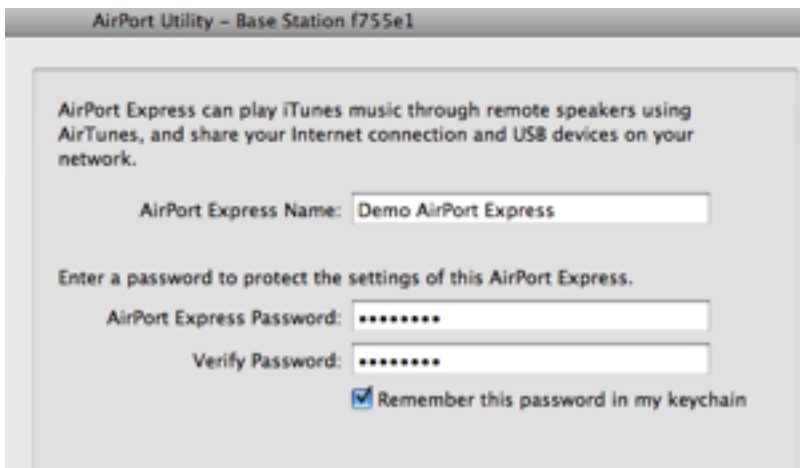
AirPort Utility – Base Station f755e1

AirPort Express can play iTunes music through remote speakers using AirTunes, and share your Internet connection and USB devices on your network.

AirPort Express Name: Demo AirPort Express

Enter a password to protect the settings of this AirPort Express.

AirPort Express Password: •••••••••

Verify Password: •••••••••

Remember this password in my keychain